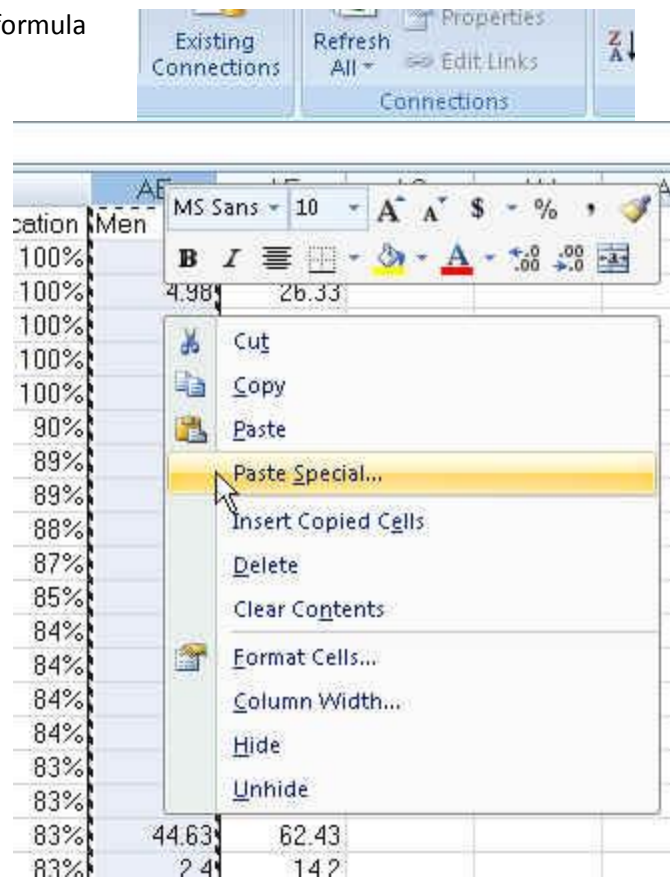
ormula

Existing Connections
Refresh All
Properties
Edit Links
Connections

AE
cation
Men
MS Sans
10
$
%
B
I
100%
100%
4.98
26.33
100%
100%
100%
90%
89%
89%
88%
87%
85%
84%
84%
84%
84%
83%
83%
83%
44.63
62.43
83%
2.4
14.2

Cut
Copy
Paste
Paste Special...
Insert Copied Cells
Delete
Clear Contents
Format Cells...
Column Width...
Hide
Unhide